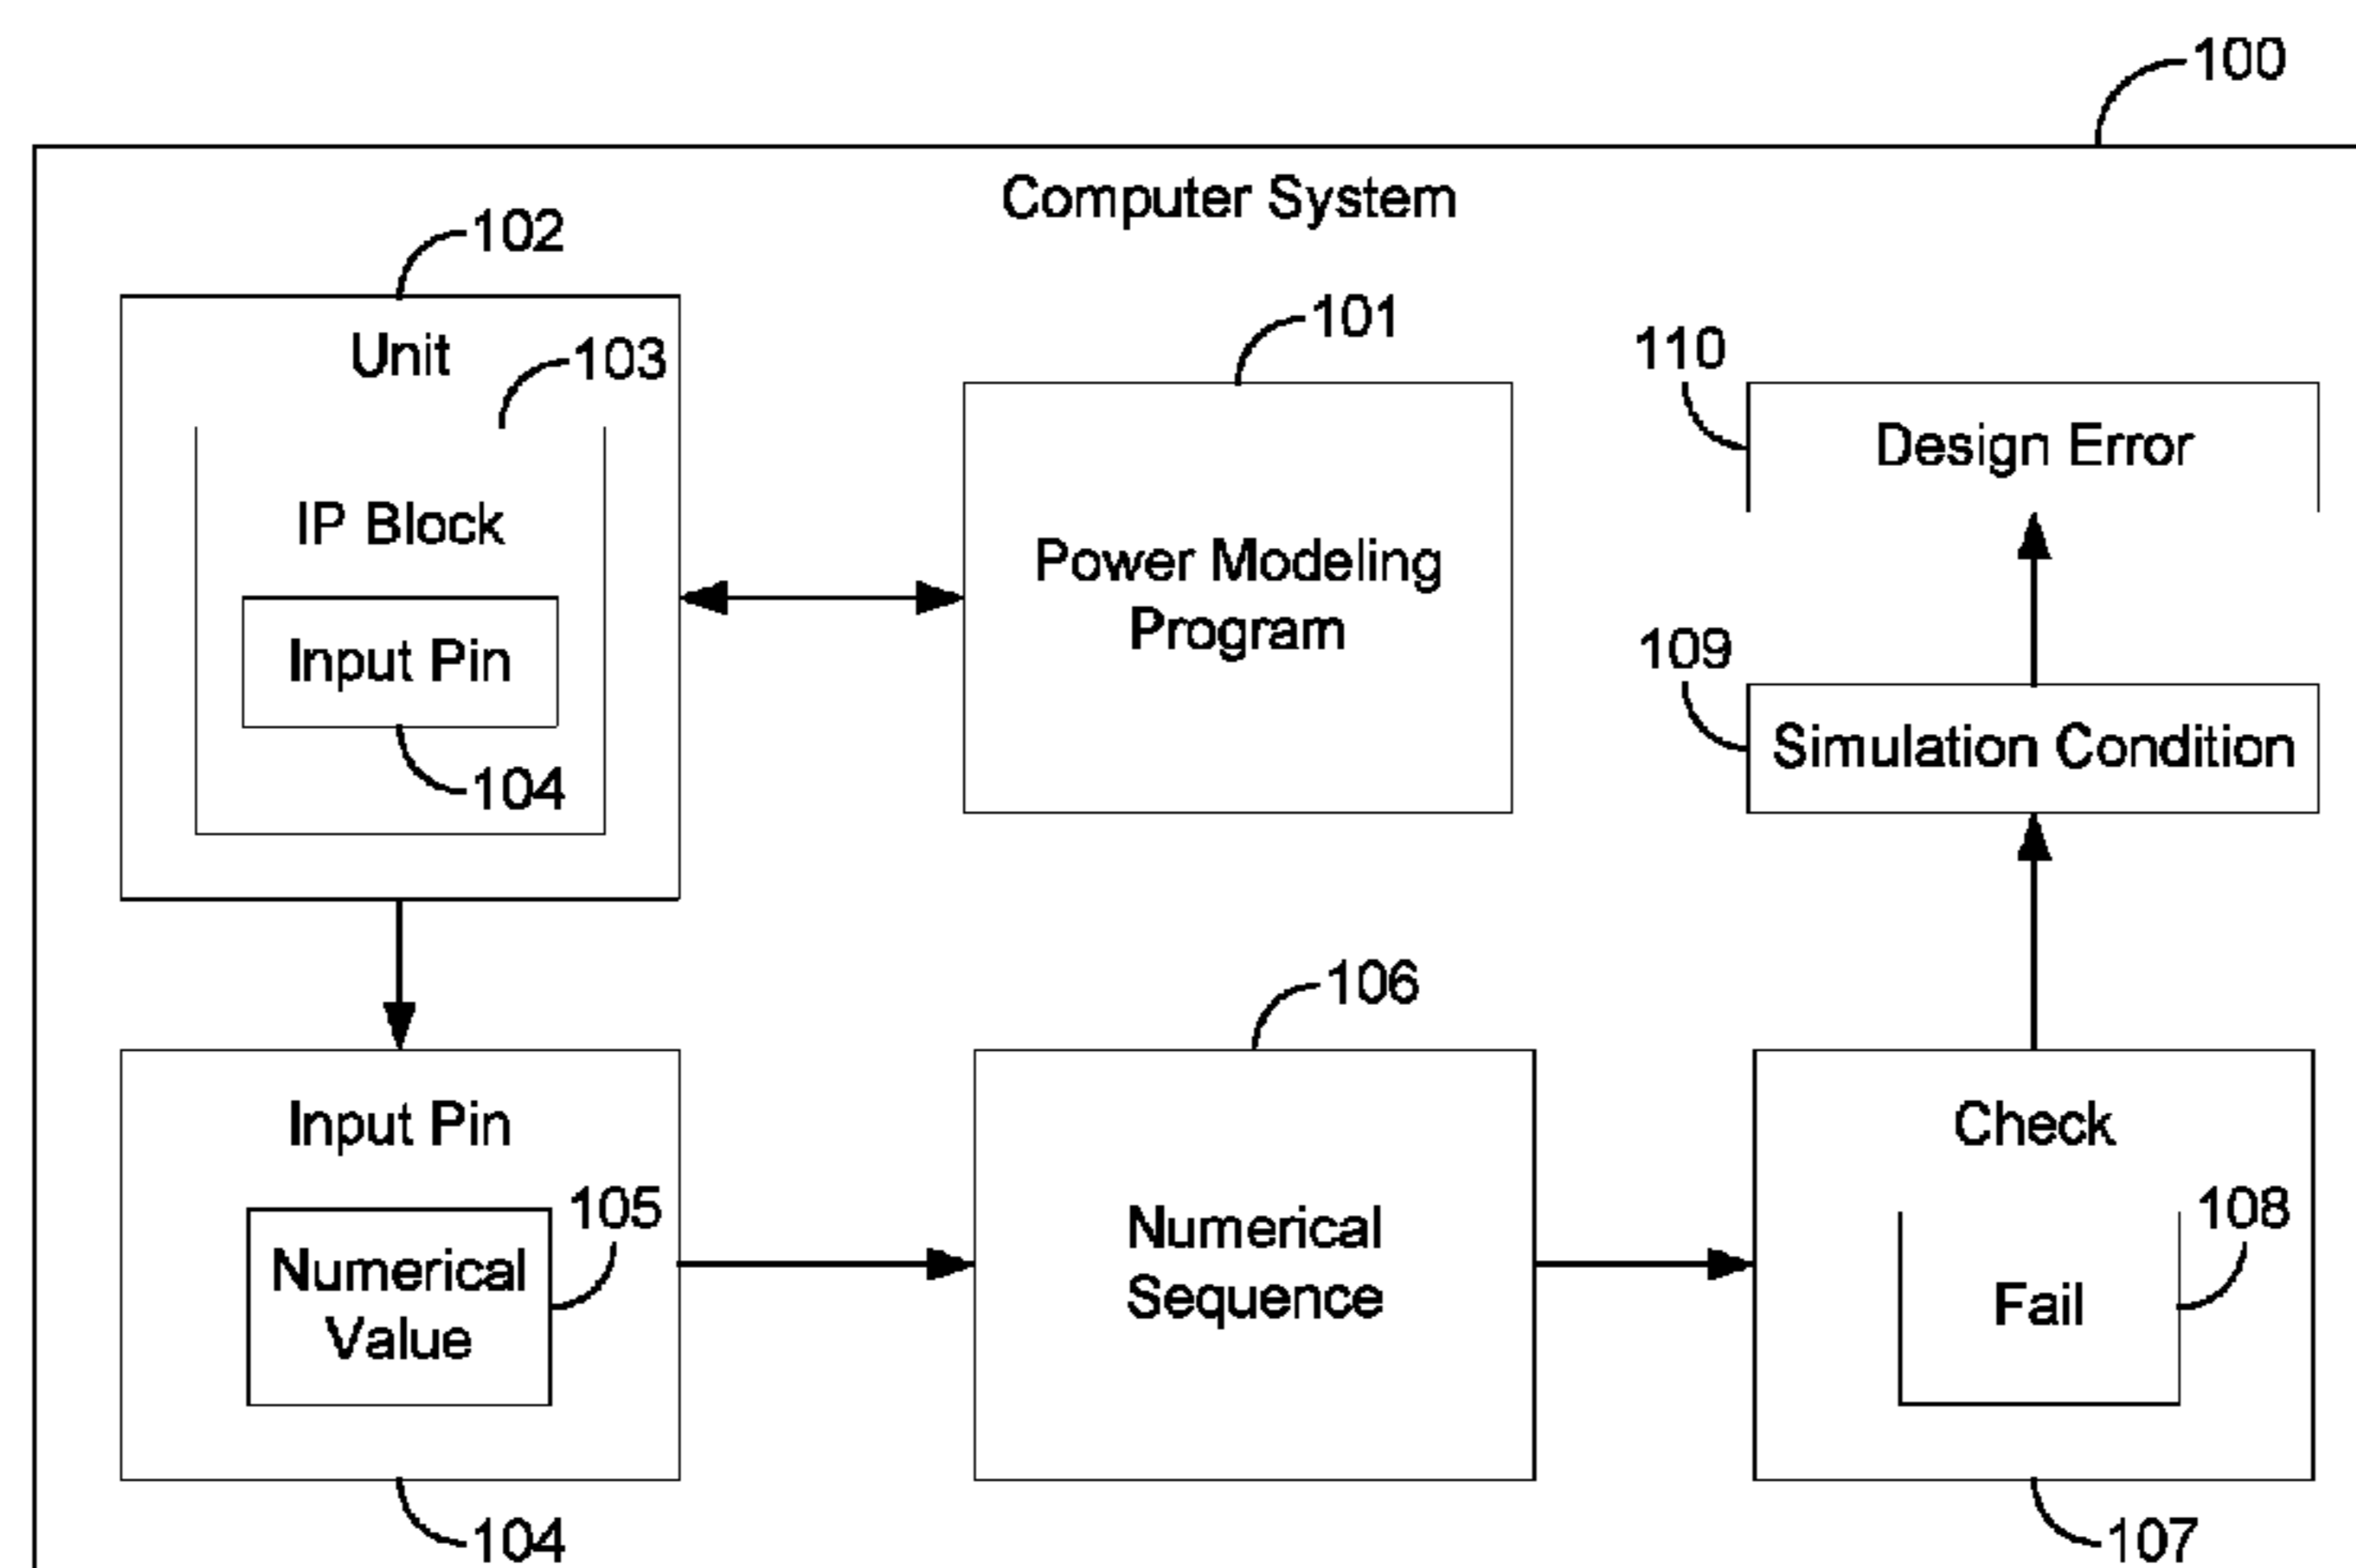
100

Computer System

102

Unit

103

IP Block

Input Pin

104

101

Power Modeling Program

110

Design Error

109

Simulation Condition

106

Input Pin

Numerical Value

105

104

Numerical Sequence

Check

108

Fail

107